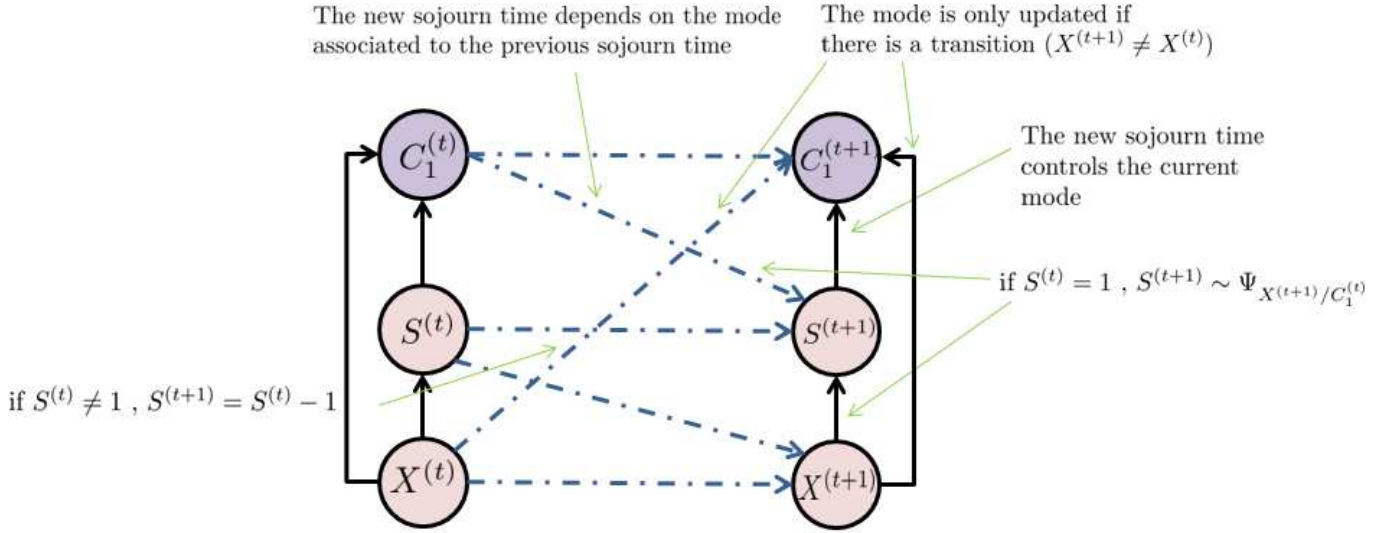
The new sojourn time depends on the mode associated to the previous sojourn time

The mode is only updated if there is a transition $(X^{(t+1)} \neq X^{(t)})$

The new sojourn time controls the current mode

$C_1^{(t)}$

$C_1^{(t+1)}$

$S^{(t)}$

$S^{(t+1)}$

if $S^{(t)} = 1$ , $S^{(t+1)} \sim \Psi_{X^{(t+1)}/C_1^{(t)}}$

if $S^{(t)} \neq 1$ , $S^{(t+1)} = S^{(t)} - 1$

$X^{(t)}$

$X^{(t+1)}$